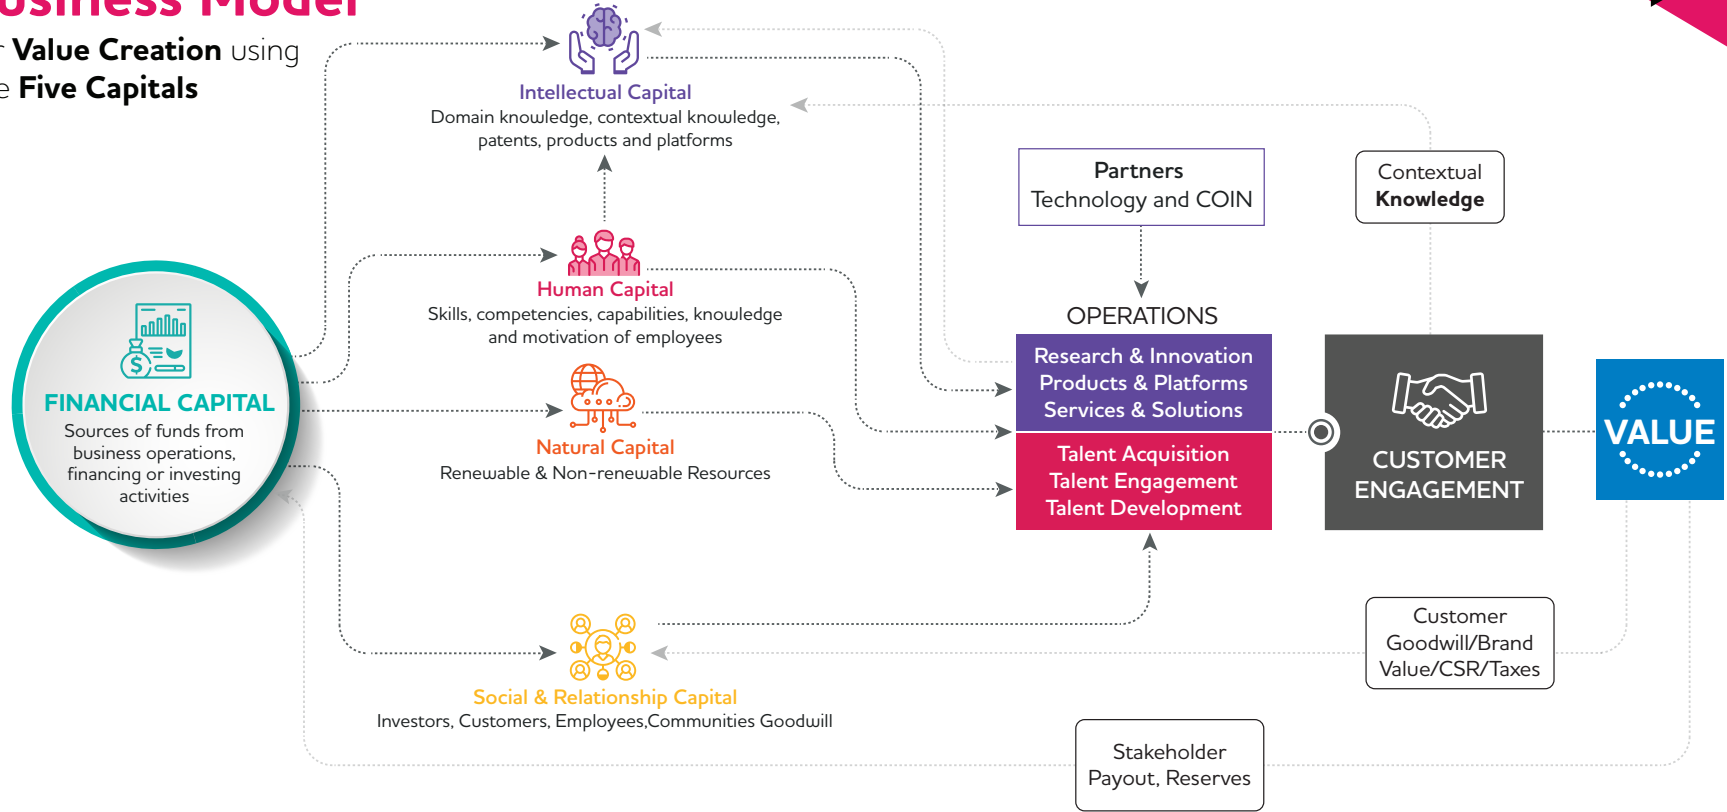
usiness Model

r Value Creation using
e Five Capitals

Intellectual Capital
Domain knowledge, contextual knowledge, patents, products and platforms

Human Capital
Skills, competencies, capabilities, knowledge and motivation of employees

Natural Capital
Renewable & Non-renewable Resources

Social & Relationship Capital
Investors, Customers, Employees,Communities Goodwill

FINANCIAL CAPITAL
Sources of funds from business operations, financing or investing activities

Partners
Technology and COIN

Contextual
Knowledge

OPERATIONS
Research & Innovation
Products & Platforms
Services & Solutions

Talent Acquisition
Talent Engagement
Talent Development

CUSTOMER ENGAGEMENT

VALUE

Customer Goodwill/Brand Value/CSR/Taxes

Stakeholder Payout, Reserves